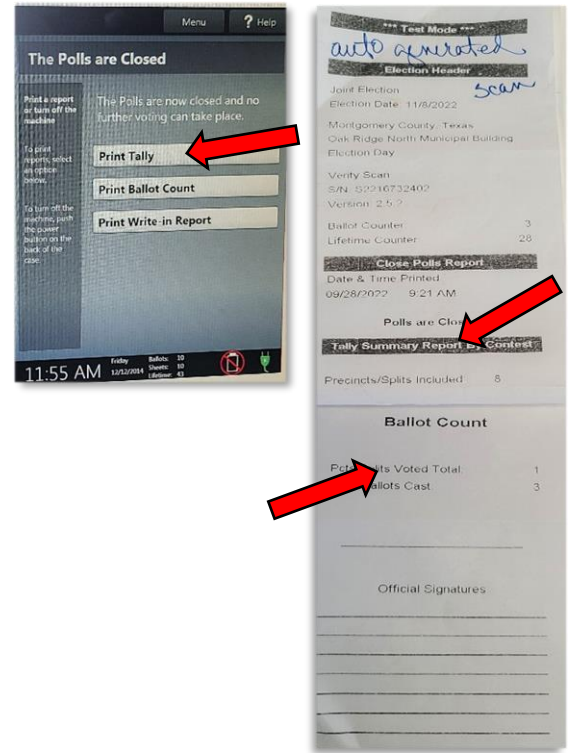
Menu
? Help

The Polls are Closed

Print a report or turn off the machine

To print reports, select an option below.

To turn off the machine, push the power button on the back of the case.

The Polls are now closed and no further voting can take place.

Print Tally

Print Ballot Count

Print Write-in Report

11:55 AM
Friday 12/12/2014
Ballots: 20
Sheets: 10
Lifetime: 43

*** Test Mode ***
auto generated
Election Header
Scan
Joint Election
Election Date: 11/8/2022
Montgomery County, Texas
Oak Ridge North Municipal Building
Election Day

Verity Scan
S/N: S2216732402
Version: 2.5.2

| Ballot Counter | 3 |
|---|---|
| Lifetime Counter | 28 |

Close Polls Report
Date & Time Printed
09/28/2022 9:21 AM

Polls are Clo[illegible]

Tally Summary Report B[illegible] Contest

Precincts/Splits Included: 8

Ballot Count

| Pct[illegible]ts Voted Total: | 1 |
|---|---|
| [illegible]allots Cast | 3 |

Official Signatures